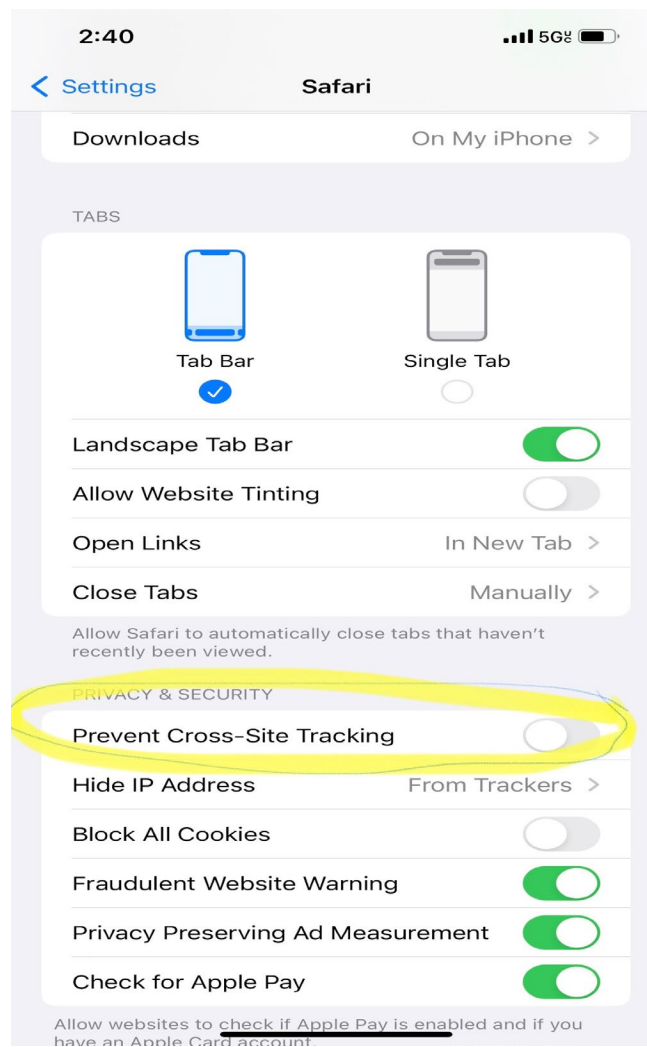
2:40

5G

< Settings Safari

Downloads On My iPhone >

TABS

Tab Bar

Single Tab

Landscape Tab Bar

Allow Website Tinting

Open Links In New Tab >

Close Tabs Manually >

Allow Safari to automatically close tabs that haven't recently been viewed.

PRIVACY & SECURITY

Prevent Cross-Site Tracking

Hide IP Address From Trackers >

Block All Cookies

Fraudulent Website Warning

Privacy Preserving Ad Measurement

Check for Apple Pay

Allow websites to check if Apple Pay is enabled and if you have an Apple Card account.